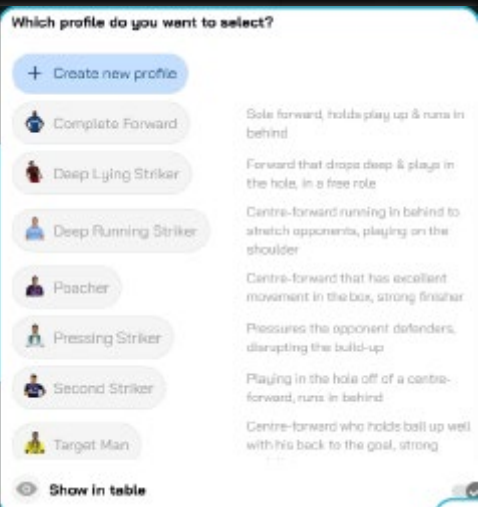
Which profile do you want to select?

+ Create new profile

Complete Forward

Sole forward, holds play up & runs in behind

Deep Lying Striker

Forward that drops deep & plays in the hole, in a free role

Deep Running Striker

Centre-forward running in behind to stretch opponents, playing on the shoulder

Poacher

Centre-forward that has excellent movement in the box, strong finisher

Pressing Striker

Pressures the opponent defenders, disrupting the build-up

Second Striker

Playing in the hole off of a centre-forward, runs in behind

Target Man

Centre-forward who holds ball up well with his back to the goal, strong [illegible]

Show in table